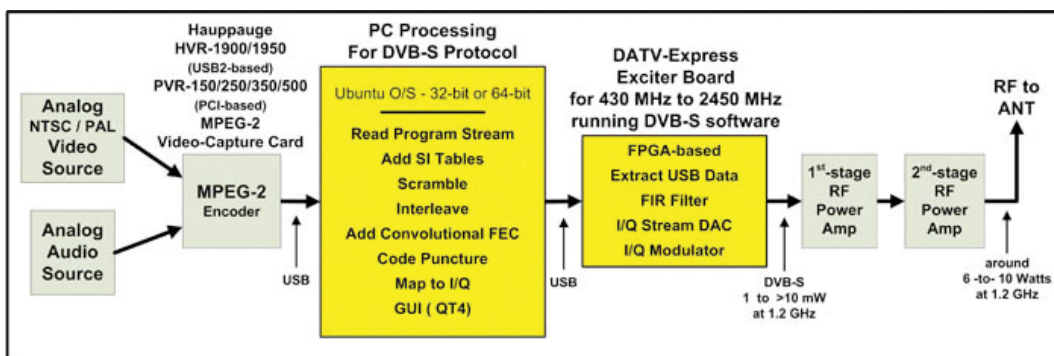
Hauppauge
HVR-1900/1950
(USB2-based)
PVR-150/250/350/500
(PCI-based)
MPEG-2
Video-Capture Card

PC Processing
For DVB-S Protocol

Ubuntu O/S - 32-bit or 64-bit

Read Program Stream
Add SI Tables
Scramble
Interleave
Add Convolutional FEC
Code Puncture
Map to I/Q
GUI ( QT4)

DATV-Express
Exciter Board
for 430 MHz to 2450 MHz
running DVB-S software

FPGA-based
Extract USB Data
FIR Filter
I/Q Stream DAC
I/Q Modulator

RF to
ANT

Analog
NTSC / PAL
Video
Source

Analog
Audio
Source

MPEG-2
Encoder

USB

USB

$1^{st}$-stage
RF
Power
Amp

$2^{nd}$-stage
RF
Power
Amp

DVB-S
1 to >10 mW
at 1.2 GHz

around
6 -to- 10 Watts
at 1.2 GHz